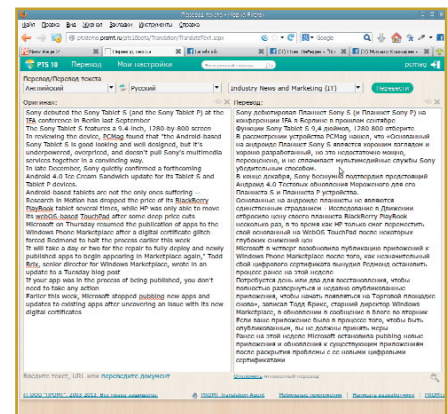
Перевод текста - Mozilla Firefox

Файл Правка Вид Журнал Закладки Инструменты Справка

Перевод/Перевод текста

Английский → Русский    Industry News and Marketing (IT)    Перевести

Оригинал:

Sony debuted the Sony Tablet S (and the Sony Tablet P) at the IFA conference in Berlin last September
The Sony Tablet S features a 9.4 inch, 1280-by-800 screen
In reviewing the device, PCMag found that "the Android-based Sony Tablet S is good looking and well designed, but it's underpowered, overpriced, and doesn't pull Sony's multimedia services together in a convincing way.
In late December, Sony quietly confirmed a forthcoming Android 4.0 Ice Cream Sandwich update for its Tablet S and Tablet P devices.
Android-based tablets are not the only ones suffering
Research in Motion has dropped the price of its BlackBerry PlayBook tablet several times, while HP was only able to move its webOS-based TouchPad after some deep price cuts
Microsoft on Thursday resumed the publication of apps to the Windows Phone Marketplace after a digital certificate glitch forced Redmond to halt the process earlier this week
"It will take a day or two for the repair to fully deploy and newly published apps to begin appearing in Marketplace again," Todd Brix, senior director for Windows Marketplace, wrote in an update to a Tuesday blog post
If your app was in the process of being published, you don't need to take any action
Earlier this week, Microsoft stopped publishing new apps and updates to existing apps after uncovering an issue with its new digital certificates

Перевод:

Sony дебютировал Планшет Sony S (и Планшет Sony P) на конференции IFA в Берлине в прошлом сентябре
Функции Sony Tablet S 9,4 дюйма, 1280 800 экрана
В рассмотрении устройства PCMag нашел, что «Основанный на андроиде Планшет Sony S является хорошим взглядом и хорошо разработанный, но это недостаточно мощно, пересчитано, и не стягивает мультимедийные службы Sony убедительным способом.
В конце декабря, Sony бесшумно подтвердил предстоящий Андроид 4.0 Тестовый обновление Мороженого для его Планшета S и Планшета P устройства.
Основанные на андроиде планшеты не являются единственными страдания - Исследование в Движении сбросило цену своего планшета BlackBerry PlayBook несколько раз, в то время как HP только смог переместить свой основанный на WebOS TouchPad после некоторых глубоких снижений цен
Microsoft в четверг возобновила публикацию приложений к Windows Phone Marketplace после того, как незначительный сбой цифрового сертификата вынудил Редмонд остановить процесс ранее на этой неделе
Потребуется день или два для восстановления, чтобы полностью развернуться и недавно опубликованные приложения, чтобы начать появляться на Торговой площадке снова», написал Тодд Брикс, старший директор Windows Marketplace, в обновлении к сообщению в блоге во вторник
Если ваше приложение было в процессе того, чтобы быть опубликованным, Вы не должны принять меры
Ранее на этой неделе Microsoft остановила publishing новые приложения и обновления к существующим приложениям после раскрытия проблемы с ее новыми цифровыми сертификатами

Вводите текст, URL или переведите документ